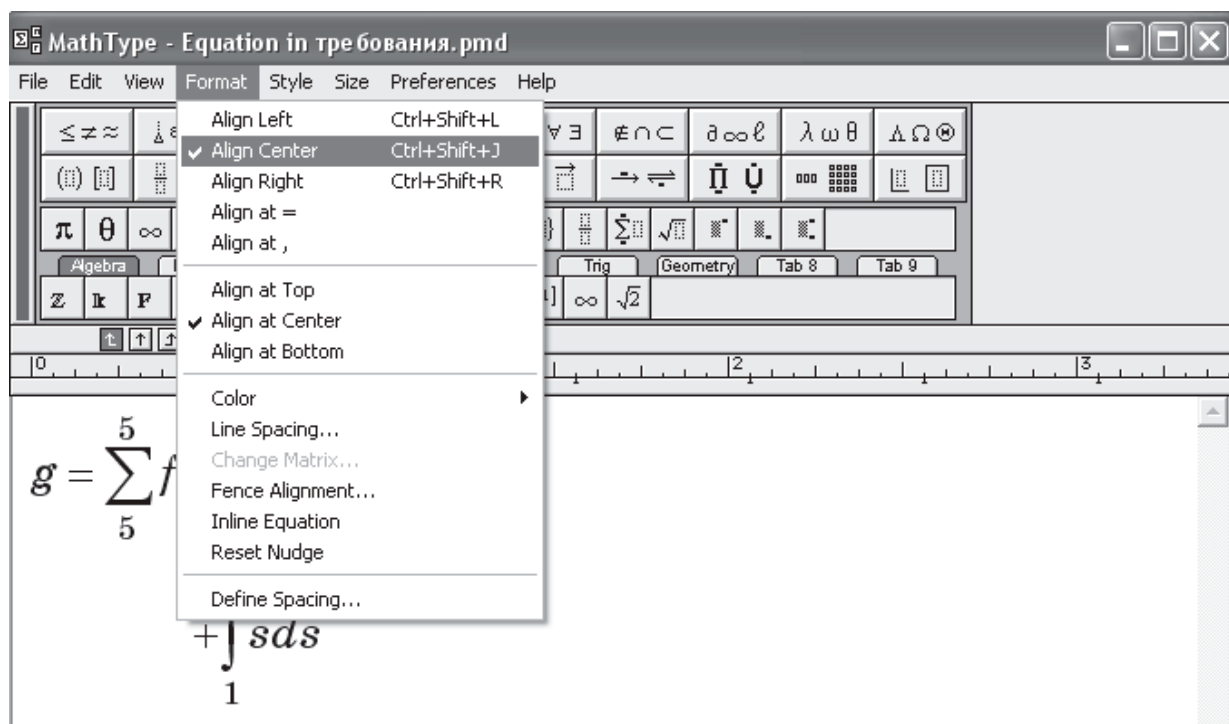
MathType - Equation in тре бования.pmd

File Edit View Format Style Size Preferences Help

Align Left Ctrl+Shift+L
✓ Align Center Ctrl+Shift+J
Align Right Ctrl+Shift+R
Align at =
Align at ,

Align at Top
✓ Align at Center
Align at Bottom

Color
Line Spacing...
Change Matrix...
Fence Alignment...
Inline Equation
Reset Nudge

Define Spacing...

≤≠≈ ∀∃ ∉∩⊂ ∂∞ℓ λωθ ΛΩ⊗

π θ ∞

Algebra Trig Geometry Tab 8 Tab 9

ℤ 𝕜 𝔽 ∞ $\sqrt{2}$

0 2 3

$g = \sum_{5}^{5} f$

$+\int_{1} sds$